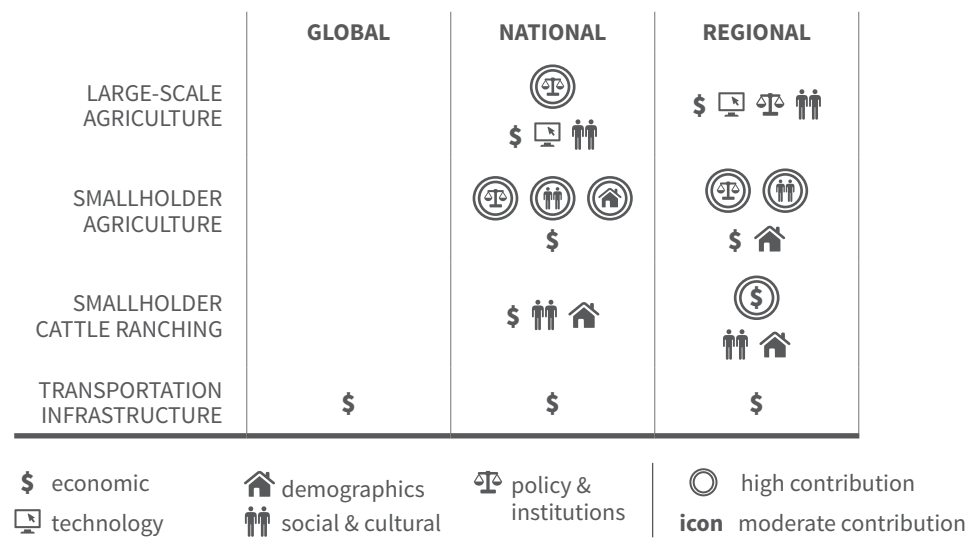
| | GLOBAL | NATIONAL | REGIONAL |
|---|---|---|---|
| LARGE-SCALE AGRICULTURE | | $ | $ |
| SMALLHOLDER AGRICULTURE | | $ | $ |
| SMALLHOLDER CATTLE RANCHING | | $ | $ |
| TRANSPORTATION INFRASTRUCTURE | $ | $ | $ |

$ economic
technology
demographics
social & cultural
policy & institutions
high contribution
icon moderate contribution